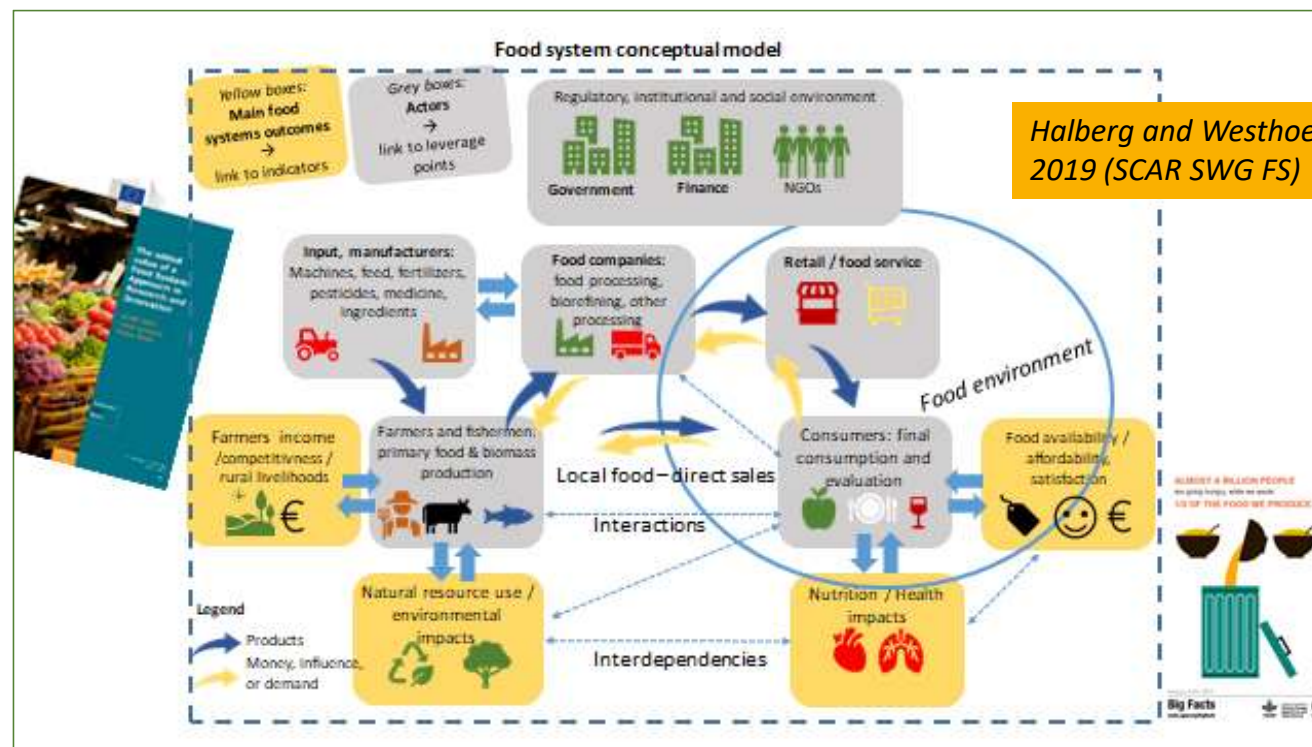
Food system conceptual model

Yellow boxes: Main food systems outcomes → link to indicators

Grey boxes: Actors → link to leverage points

Regulatory, institutional and social environment

Government

Finance

NGOs

Halberg and Westhoe
2019 (SCAR SWG FS)

Input, manufacturers: Machines, feed, fertilizers, pesticides, medicine, ingredients

Food companies: food processing, biorefining, other processing

Retail / food service

Food environment

Farmers income /competitivness / rural livelihoods

€

Farmers and fishermen; primary food & biomass production

Local food – direct sales

Consumers: final consumption and evaluation

Food availability / affordability, satisfaction

€

Interactions

Natural resource use / environmental impacts

Nutrition / Health impacts

Interdependencies

Legend
Products
Money, influence, or demand

ALMOST A BILLION PEOPLE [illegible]
1/3 OF THE FOOD WE PRODUCE

Big Facts